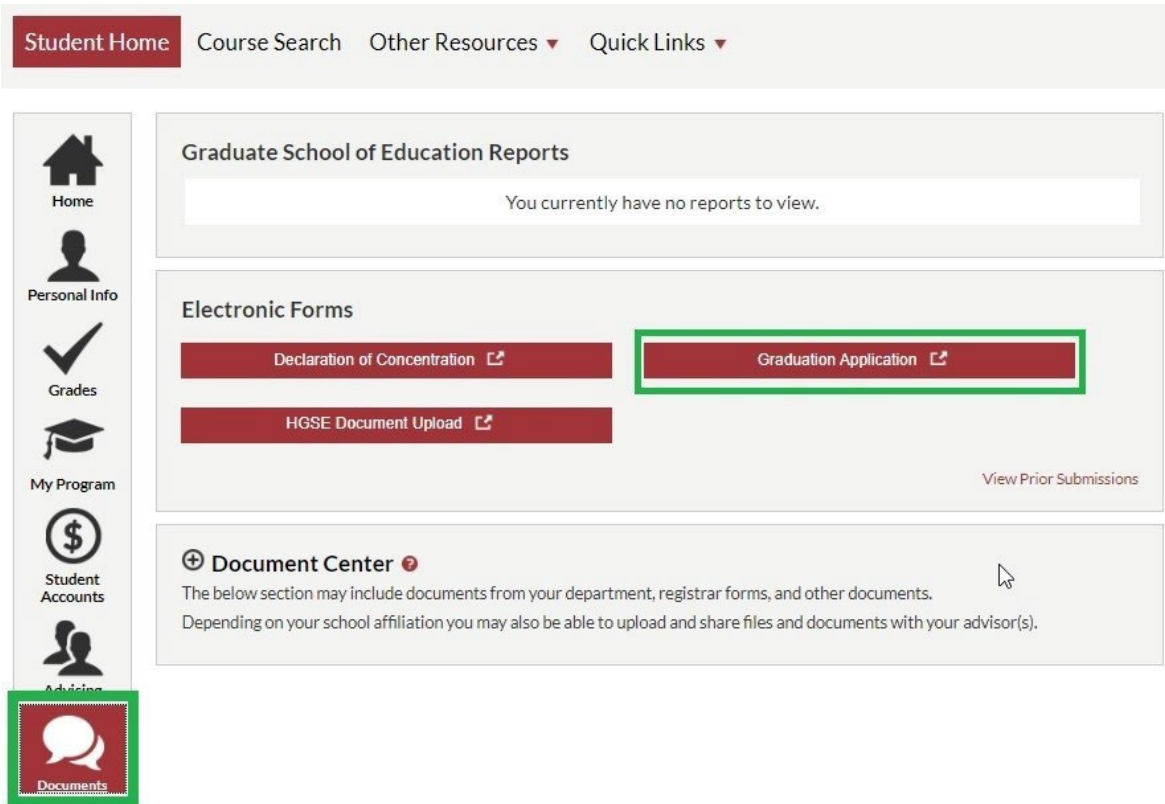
Student Home Course Search Other Resources ▾ Quick Links ▾

Home

Personal Info

Grades

My Program

Student Accounts

Advising

Documents

Graduate School of Education Reports

You currently have no reports to view.

Electronic Forms

Declaration of Concentration

Graduation Application

HGSE Document Upload

View Prior Submissions

⊕ Document Center

The below section may include documents from your department, registrar forms, and other documents.

Depending on your school affiliation you may also be able to upload and share files and documents with your advisor(s).